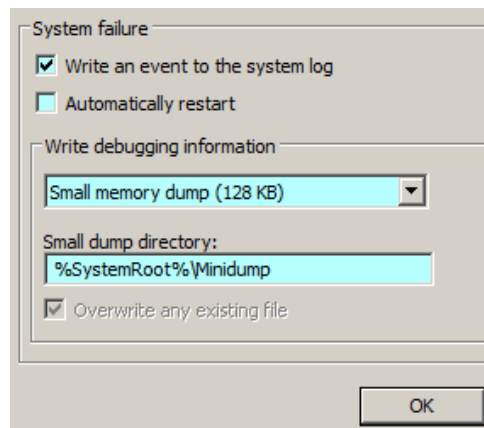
System failure

Write an event to the system log

Automatically restart

Write debugging information

Small memory dump (128 KB)

Small dump directory:

%SystemRoot%\Minidump

Overwrite any existing file

OK